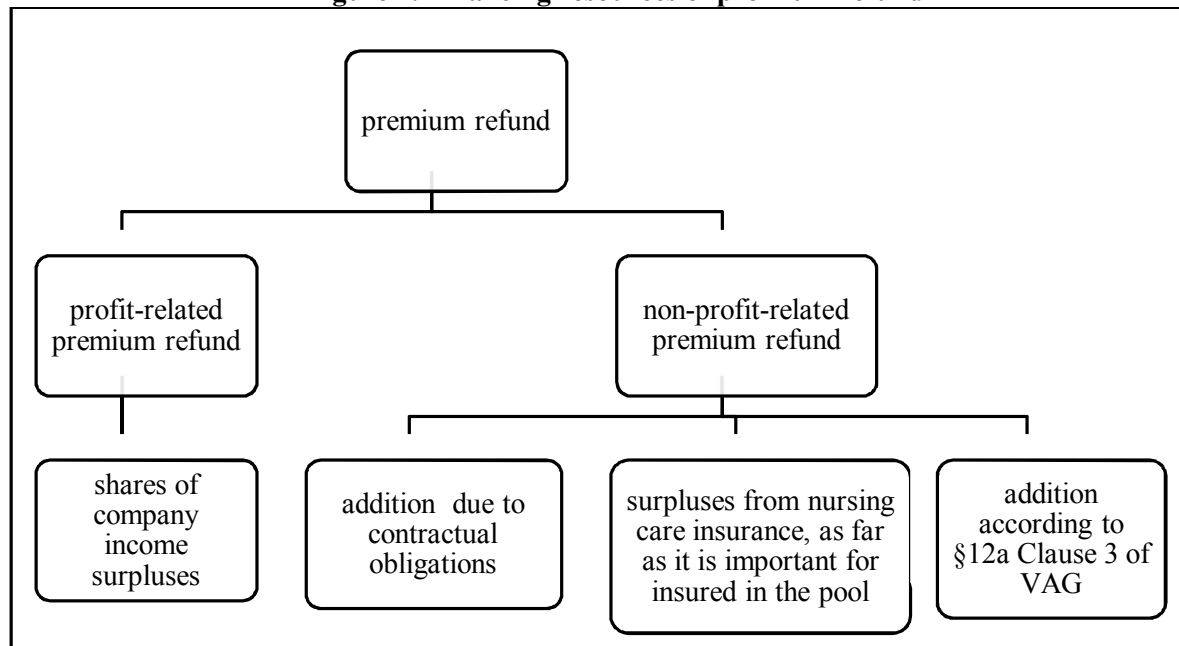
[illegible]

premium refund

profit-related premium refund

non-profit-related premium refund

shares of company income surpluses

addition due to contractual obligations

surpluses from nursing care insurance, as far as it is important for insured in the pool

addition according to §12a Clause 3 of VAG